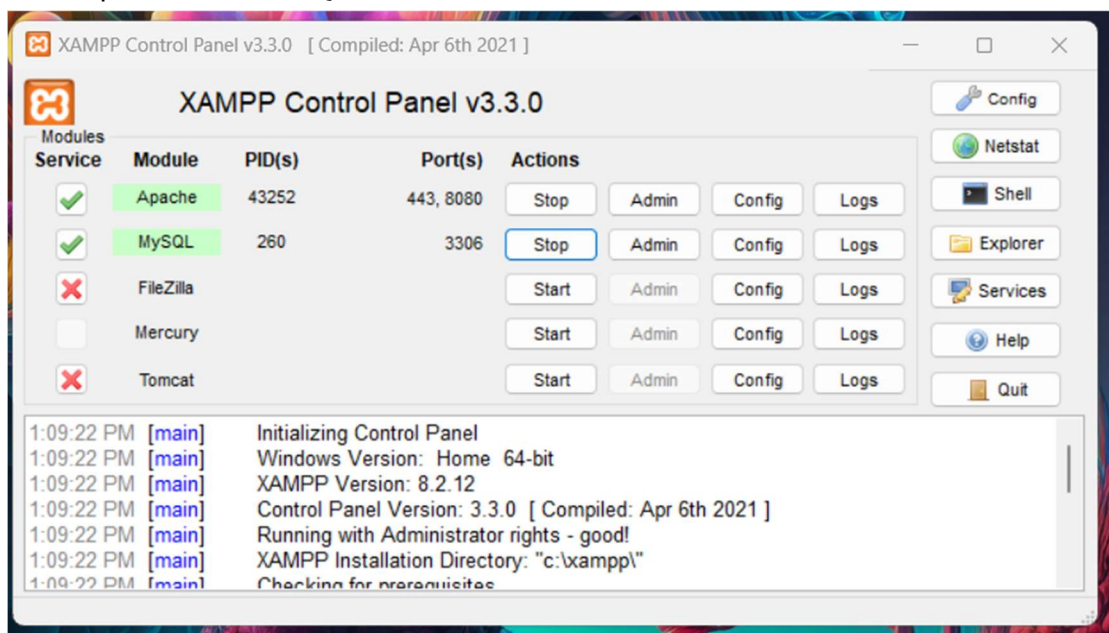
XAMPP Control Panel v3.3.0 [ Compiled: Apr 6th 2021 ]

XAMPP Control Panel v3.3.0

Config
Netstat
Shell
Explorer
Services
Help
Quit

Modules

| Service | Module | PID(s) | Port(s) | Actions | | | |
|---|---|---|---|---|---|---|---|
| | Apache | 43252 | 443, 8080 | Stop | Admin | Config | Logs |
| | MySQL | 260 | 3306 | Stop | Admin | Config | Logs |
| | FileZilla | | | Start | Admin | Config | Logs |
| | Mercury | | | Start | Admin | Config | Logs |
| | Tomcat | | | Start | Admin | Config | Logs |

1:09:22 PM [main] Initializing Control Panel
1:09:22 PM [main] Windows Version: Home 64-bit
1:09:22 PM [main] XAMPP Version: 8.2.12
1:09:22 PM [main] Control Panel Version: 3.3.0 [ Compiled: Apr 6th 2021 ]
1:09:22 PM [main] Running with Administrator rights - good!
1:09:22 PM [main] XAMPP Installation Directory: "c:\xampp\"
1:09:22 PM [main] Checking for prerequisites